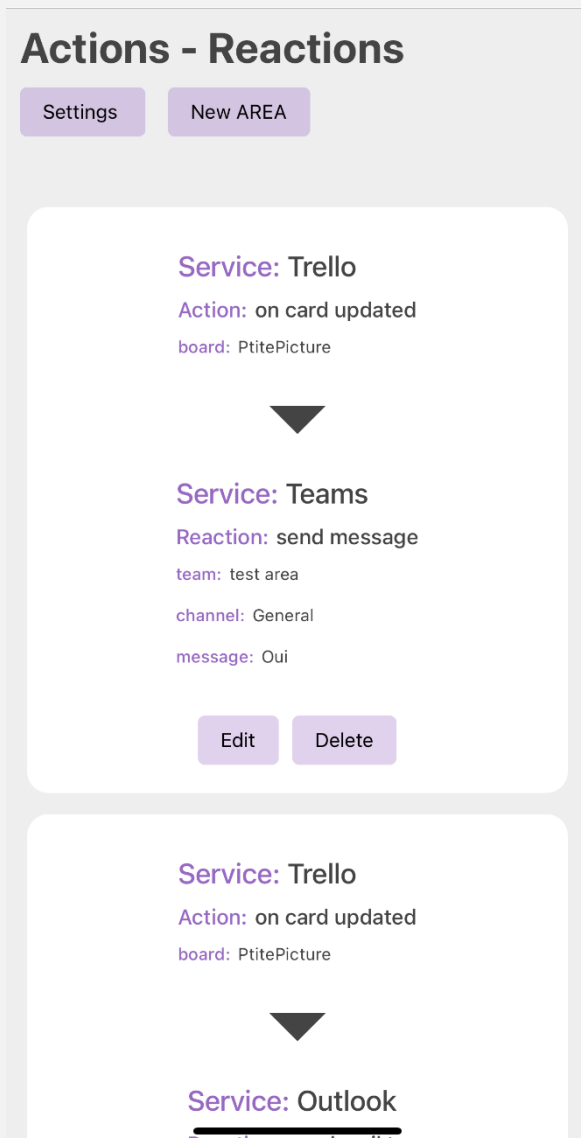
Actions - Reactions

Settings New AREA

Service: Trello
Action: on card updated
board: PtitePicture

Service: Teams
Reaction: send message
team: test area
channel: General
message: Oui

Edit Delete

Service: Trello
Action: on card updated
board: PtitePicture

Service: Outlook
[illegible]